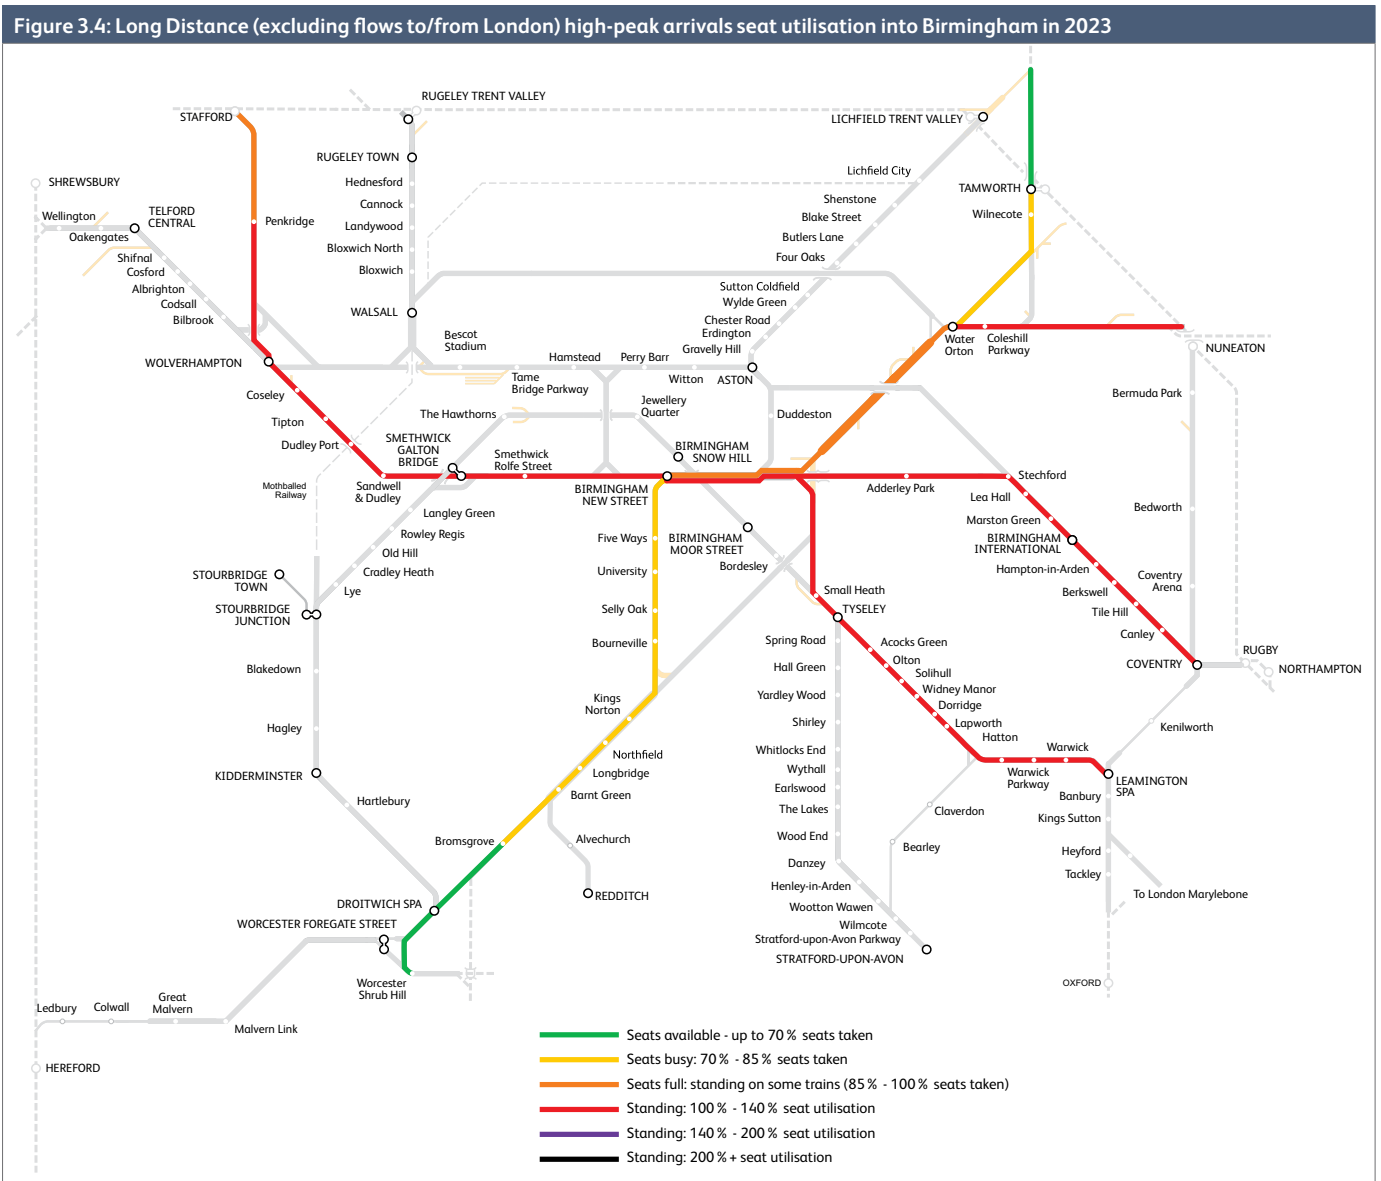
Figure 3.4: Long Distance (excluding flows to/from London) high-peak arrivals seat utilisation into Birmingham in 2023

RUGELEY TRENT VALLEY
STAFFORD
LICHFIELD TRENT VALLEY
RUGELEY TOWN
Lichfield City
SHREWSBURY
Hednesford
TAMWORTH
Shenstone
Cannock
Wellington
TELFORD CENTRAL
Penkridge
Blake Street
Wilnecote
Oakengates
Landywood
Butlers Lane
Bloxwich North
Shifnal
Four Oaks
Cosford
Bloxwich
Albrighton
Sutton Coldfield
Codsall
Wylde Green
Bilbrook
WALSALL
Chester Road
Bescot Stadium
Erdington
Water Orton
Coleshill Parkway
NUNEATON
Gravelly Hill
WOLVERHAMPTON
Hamstead
Perry Barr
Tame Bridge Parkway
Witton
ASTON
Coseley
Bermuda Park
Jewellery Quarter
Tipton
The Hawthorns
Duddeston
SMETHWICK GALTON BRIDGE
Dudley Port
BIRMINGHAM SNOW HILL
Smethwick Rolfe Street
Stechford
Mothballed Railway
Sandwell & Dudley
BIRMINGHAM NEW STREET
Adderley Park
Lea Hall
Bedworth
Langley Green
Marston Green
Rowley Regis
Five Ways
BIRMINGHAM MOOR STREET
BIRMINGHAM INTERNATIONAL
Old Hill
University
Bordesley
Hampton-in-Arden
Coventry Arena
STOURBRIDGE TOWN
Cradley Heath
Small Heath
Berkswell
Lye
Selly Oak
TYSELEY
STOURBRIDGE JUNCTION
Tile Hill
Canley
Spring Road
Acocks Green
RUGBY
Bourneville
Olton
Hall Green
COVENTRY
NORTHAMPTON
Blakedown
Solihull
Yardley Wood
Widney Manor
Kings Norton
Dorridge
Shirley
Kenilworth
Hagley
Lapworth
Northfield
Hatton
Whitlocks End
Warwick
Longbridge
Wythall
KIDDERMINSTER
Warwick Parkway
LEAMINGTON SPA
Earlswood
Barnt Green
Banbury
Hartlebury
The Lakes
Claverdon
Kings Sutton
Alvechurch
Wood End
Bromsgrove
Bearley
Heyford
Danzey
Tackley
REDDITCH
Henley-in-Arden
To London Marylebone
DROITWICH SPA
Wootton Wawen
WORCESTER FOREGATE STREET
Wilmcote
Stratford-upon-Avon Parkway
STRATFORD-UPON-AVON
Worcester Shrub Hill
OXFORD
Great Malvern
Ledbury
Colwall
Malvern Link
HEREFORD

Seats available - up to 70 % seats taken
Seats busy: 70 % - 85 % seats taken
Seats full: standing on some trains (85 % - 100 % seats taken)
Standing: 100 % - 140 % seat utilisation
Standing: 140 % - 200 % seat utilisation
Standing: 200 % + seat utilisation